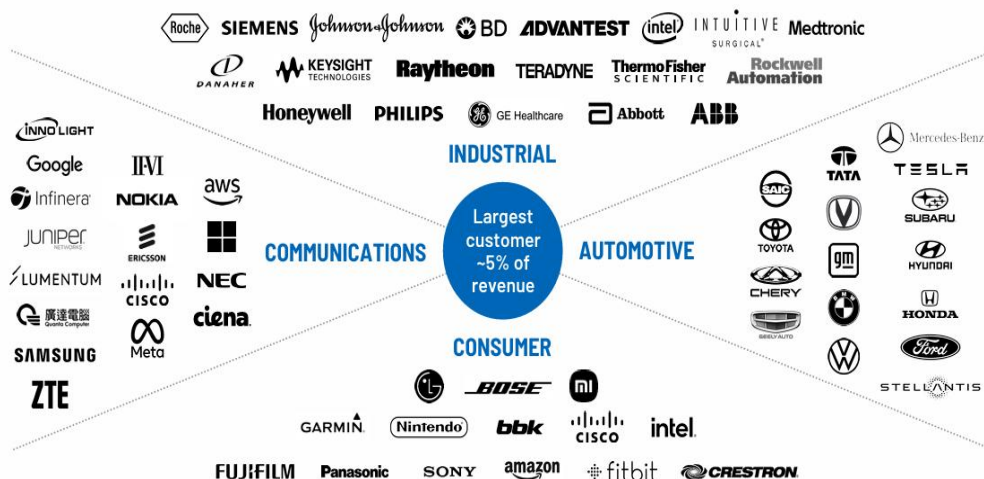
Roche SIEMENS Johnson&Johnson BD ADVANTEST intel INTUITIVE SURGICAL Medtronic

DANAHER KEYSIGHT TECHNOLOGIES Raytheon TERADYNE ThermoFisher SCIENTIFIC Rockwell Automation

Honeywell PHILIPS GE Healthcare Abbott ABB

INDUSTRIAL

INNOLIGHT
Google
Infinera
JUNIPER NETWORKS
LUMENTUM
廣達電腦 Quanta Computer
SAMSUNG
ZTE

II-VI
NOKIA
ERICSSON
CISCO
Meta

aws
NEC
ciena

COMMUNICATIONS

Largest customer ~5% of revenue

AUTOMOTIVE

SAIC
TOYOTA
CHERY
GEELY AUTO

TATA
gm

Mercedes-Benz
TESLA
SUBARU
HYUNDAI
HONDA
Ford
STELLANTIS

CONSUMER

LG BOSE mi

GARMIN Nintendo bbk CISCO intel

FUJIFILM Panasonic SONY amazon fitbit CRESTRON